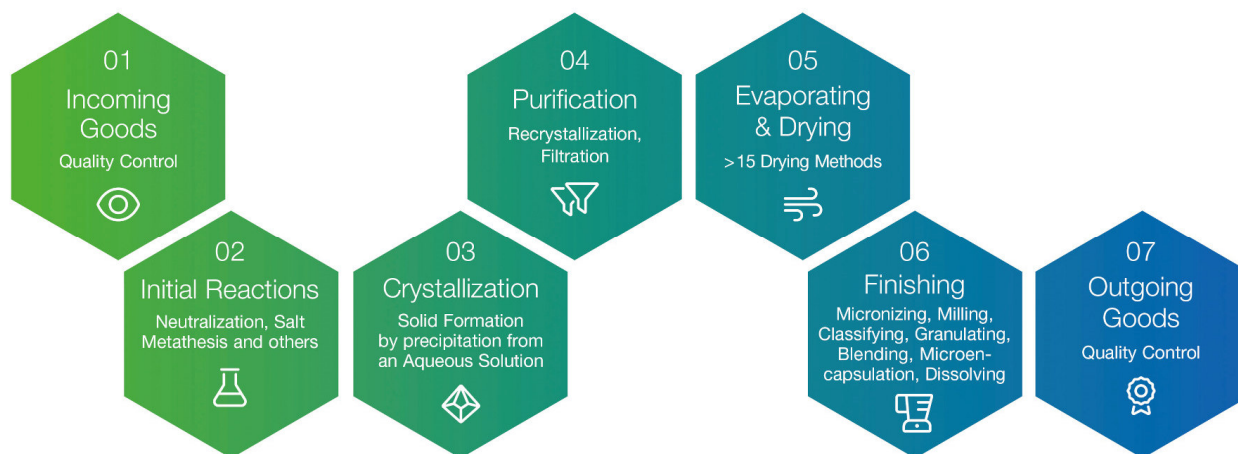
01
Incoming Goods
Quality Control

02
Initial Reactions
Neutralization, Salt Metathesis and others

03
Crystallization
Solid Formation by precipitation from an Aqueous Solution

04
Purification
Recrystallization, Filtration

05
Evaporating & Drying
>15 Drying Methods

06
Finishing
Micronizing, Milling, Classifying, Granulating, Blending, Microencapsulation, Dissolving

07
Outgoing Goods
Quality Control